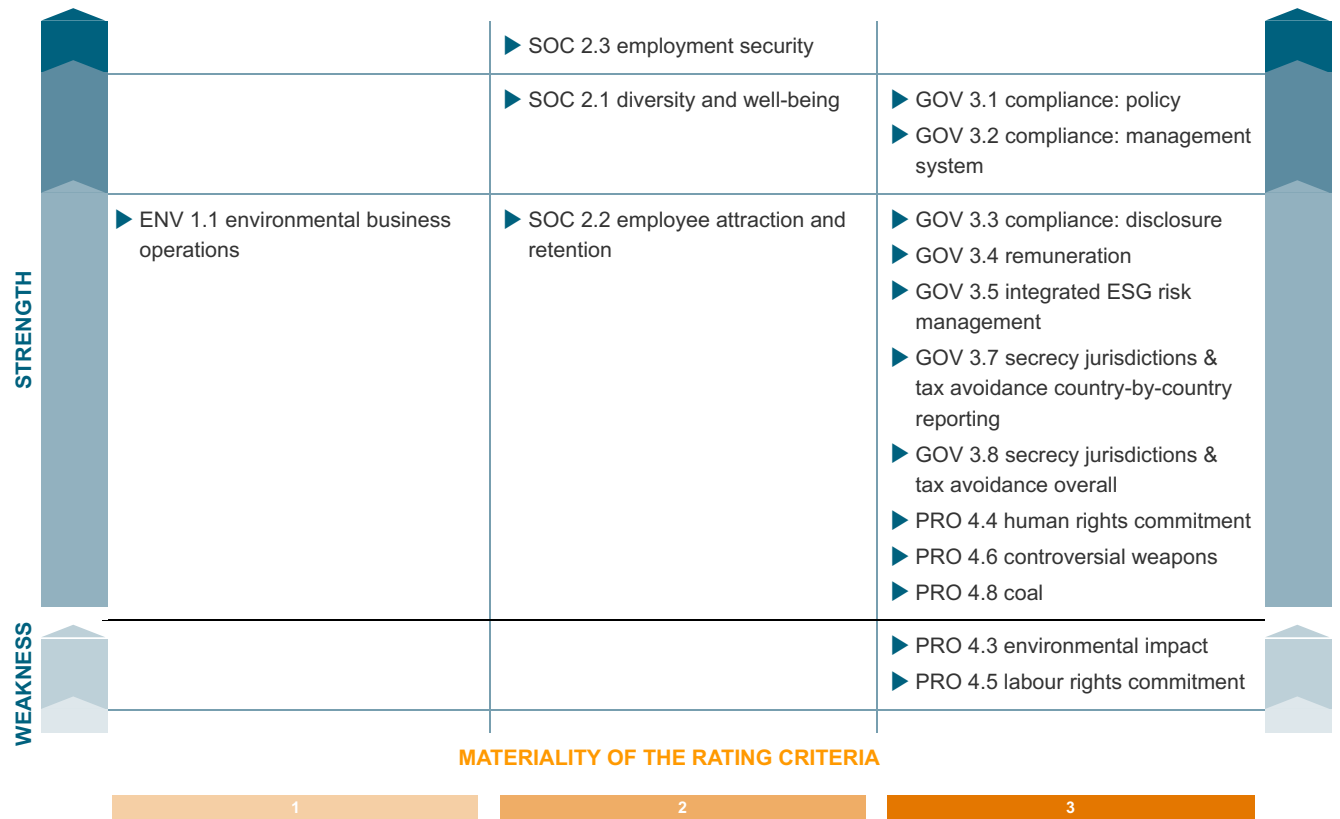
STRENGTH

WEAKNESS

| | | |
|---|---|---|
| | ▶ SOC 2.3 employment security | |
| | ▶ SOC 2.1 diversity and well-being | ▶ GOV 3.1 compliance: policy<br>▶ GOV 3.2 compliance: management system |
| ▶ ENV 1.1 environmental business operations | ▶ SOC 2.2 employee attraction and retention | ▶ GOV 3.3 compliance: disclosure<br>▶ GOV 3.4 remuneration<br>▶ GOV 3.5 integrated ESG risk management<br>▶ GOV 3.7 secrecy jurisdictions & tax avoidance country-by-country reporting<br>▶ GOV 3.8 secrecy jurisdictions & tax avoidance overall<br>▶ PRO 4.4 human rights commitment<br>▶ PRO 4.6 controversial weapons<br>▶ PRO 4.8 coal |
| | | ▶ PRO 4.3 environmental impact<br>▶ PRO 4.5 labour rights commitment |

MATERIALITY OF THE RATING CRITERIA

1 2 3